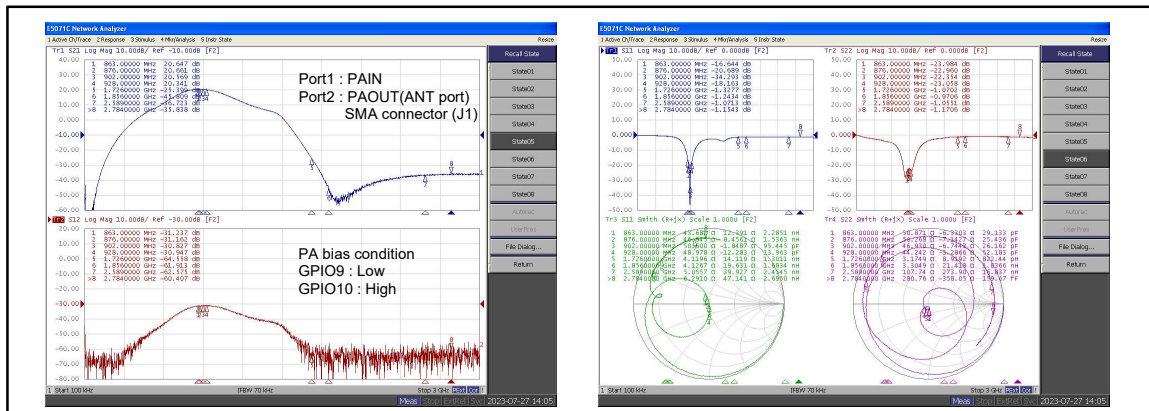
E5071C Network Analyzer
1 Active Ch/Trace 2 Response 3 Stimulus 4 Mkr/Analysis 5 Instr State
Resize

Tr1 S21 Log Mag 10.00dB/ Ref -10.00dB [F2]

1 863.00000 MHz 20.647 dB
2 876.00000 MHz 20.661 dB
3 902.00000 MHz 20.569 dB
4 928.00000 MHz 20.341 dB
5 1.7260000 GHz -21.399 dB
6 1.8160000 GHz -41.809 dB
7 2.5890000 GHz -36.723 dB
>8 2.7840000 GHz -35.838 dB

Port1 : PAIN
Port2 : PAOUT(ANT port)
SMA connector (J1)

40.00
30.00
20.00
10.00
0.000
-10.00
-20.00
-30.00
-40.00
-50.00
-60.00

Tr2 S12 Log Mag 10.00dB/ Ref -30.00dB [F2]

1 863.00000 MHz -31.237 dB
2 876.00000 MHz -31.162 dB
3 902.00000 MHz -30.827 dB
4 928.00000 MHz -30.947 dB
5 1.7260000 GHz -64.158 dB
6 1.8160000 GHz -61.913 dB
7 2.5890000 GHz -62.173 dB
>8 2.7840000 GHz -60.407 dB

PA bias condition
GPIO9 : Low
GPIO10 : High

20.00
10.00
0.000
-10.00
-20.00
-30.00
-40.00
-50.00
-60.00
-70.00
-80.00

1 Start 100 kHz IFBW 70 kHz Stop 3 GHz

Recall State
State01
State02
State03
State04
State05
State06
State07
State08
Autorec
UserPres
File Dialog...
Return

Meas Stop ExtRef Svc 2023-07-27 14:05

E5071C Network Analyzer
1 Active Ch/Trace 2 Response 3 Stimulus 4 Mkr/Analysis 5 Instr State
Resize

Tr1 S11 Log Mag 10.00dB/ Ref 0.000dB [F2]

1 863.00000 MHz -16.644 dB
2 876.00000 MHz -20.689 dB
3 902.00000 MHz -34.293 dB
4 928.00000 MHz -18.163 dB
5 1.7260000 GHz -1.3277 dB
6 1.8160000 GHz -1.2434 dB
7 2.5890000 GHz -1.0713 dB
>8 2.7840000 GHz -1.1143 dB

Tr2 S22 Log Mag 10.00dB/ Ref 0.000dB [F2]

1 863.00000 MHz -23.984 dB
2 876.00000 MHz -22.960 dB
3 902.00000 MHz -22.314 dB
4 928.00000 MHz -23.058 dB
5 1.7260000 GHz -1.0702 dB
6 1.8160000 GHz -0.9706 dB
7 2.5890000 GHz -1.0311 dB
>8 2.7840000 GHz -1.1706 dB

50.00
40.00
30.00
20.00
10.00
0.000
-10.00
-20.00
-30.00
-40.00
-50.00

Tr3 S11 Smith (R+jX) Scale 1.000U [F2]

1 863.00000 MHz 43.688 Ω 12.391 Ω 2.2851 nH
2 876.00000 MHz 46.045 Ω 8.4563 Ω 1.5363 nH
3 902.00000 MHz 50.600 Ω -1.8497 Ω 95.445 pF
4 928.00000 MHz 48.978 Ω -12.283 Ω 13.963 pF
5 1.7260000 GHz 4.1146 Ω 14.310 Ω 1.3201 nH
6 1.8160000 GHz 4.3267 Ω 19.631 Ω 1.6834 nH
7 2.5890000 GHz 5.0557 Ω 39.927 Ω 2.4545 nH
>8 2.7840000 GHz 6.2910 Ω 47.141 Ω 2.6950 nH

Tr4 S22 Smith (R+jX) Scale 1.000U [F2]

1 863.00000 MHz 50.871 Ω -6.3303 Ω 29.133 pF
2 876.00000 MHz 50.268 Ω -7.1427 Ω 25.436 pF
3 902.00000 MHz 46.930 Ω -6.7444 Ω 26.162 pF
4 928.00000 MHz 44.242 Ω -3.3906 Ω 50.585 pF
5 1.7260000 GHz 3.1749 Ω 8.0622 Ω 832.44 pF
6 1.8160000 GHz 3.3049 Ω 21.426 Ω 1.8366 nH
7 2.5890000 GHz 107.74 Ω 273.90 Ω 16.837 nH
>8 2.7840000 GHz 280.76 Ω -358.05 Ω 159.67 fF

1 Start 100 kHz IFBW 70 kHz Stop 3 GHz

Recall State
State01
State02
State03
State04
State05
State06
State07
State08
Autorec
UserPres
File Dialog...
Return

Meas Stop ExtRef Svc 2023-07-27 14:05